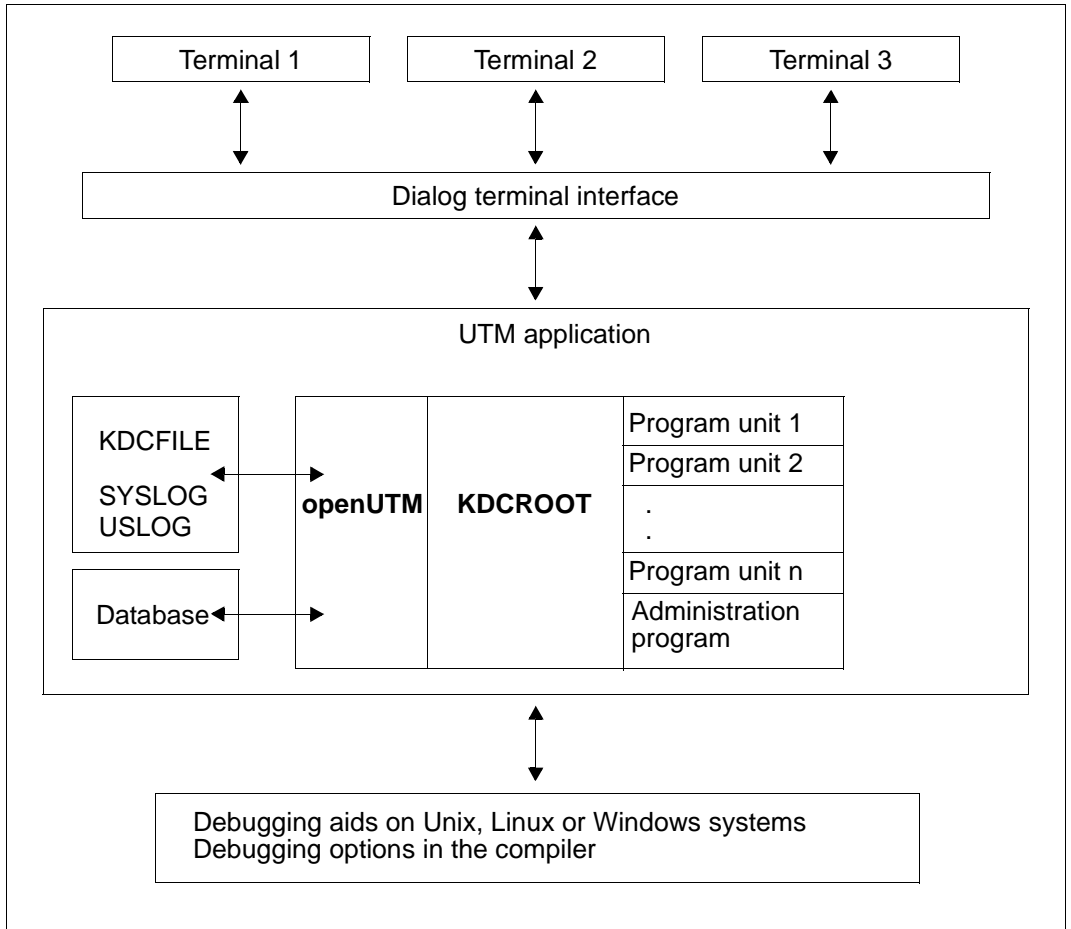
Terminal 1

Terminal 2

Terminal 3

Dialog terminal interface

UTM application

KDCFILE

SYSLOG
USLOG

Database

openUTM

KDCROOT

Program unit 1

Program unit 2

.
.

Program unit n

Administration program

Debugging aids on Unix, Linux or Windows systems
Debugging options in the compiler